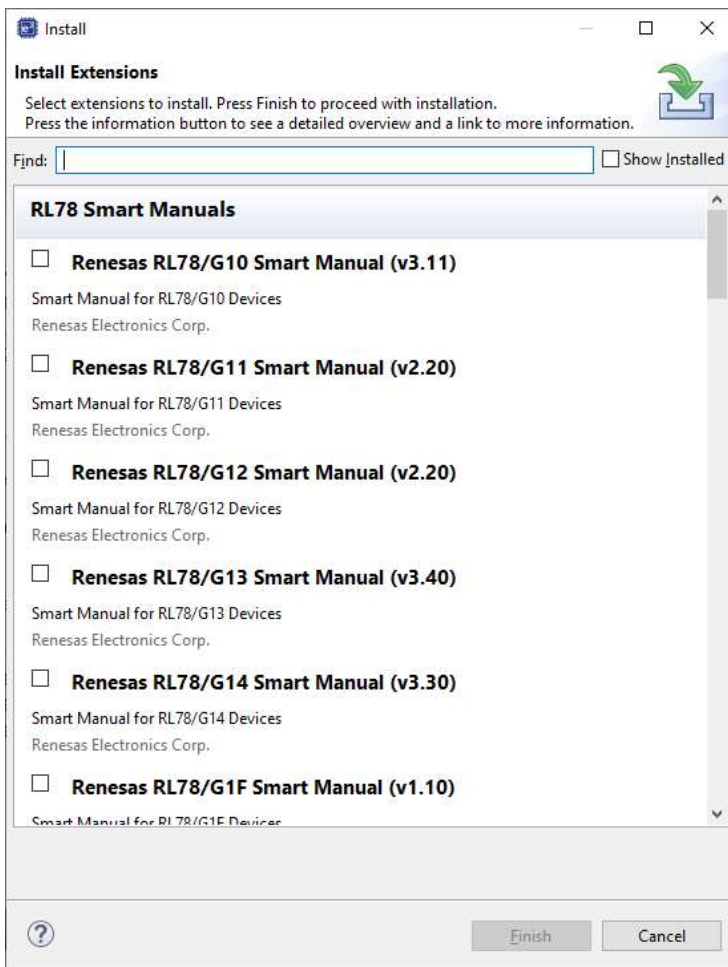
Install

Install Extensions

Select extensions to install. Press Finish to proceed with installation.
Press the information button to see a detailed overview and a link to more information.

Find:

Show Installed

RL78 Smart Manuals

Renesas RL78/G10 Smart Manual (v3.11)

Smart Manual for RL78/G10 Devices

Renesas Electronics Corp.

Renesas RL78/G11 Smart Manual (v2.20)

Smart Manual for RL78/G11 Devices

Renesas Electronics Corp.

Renesas RL78/G12 Smart Manual (v2.20)

Smart Manual for RL78/G12 Devices

Renesas Electronics Corp.

Renesas RL78/G13 Smart Manual (v3.40)

Smart Manual for RL78/G13 Devices

Renesas Electronics Corp.

Renesas RL78/G14 Smart Manual (v3.30)

Smart Manual for RL78/G14 Devices

Renesas Electronics Corp.

Renesas RL78/G1F Smart Manual (v1.10)

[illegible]

?

Finish

Cancel